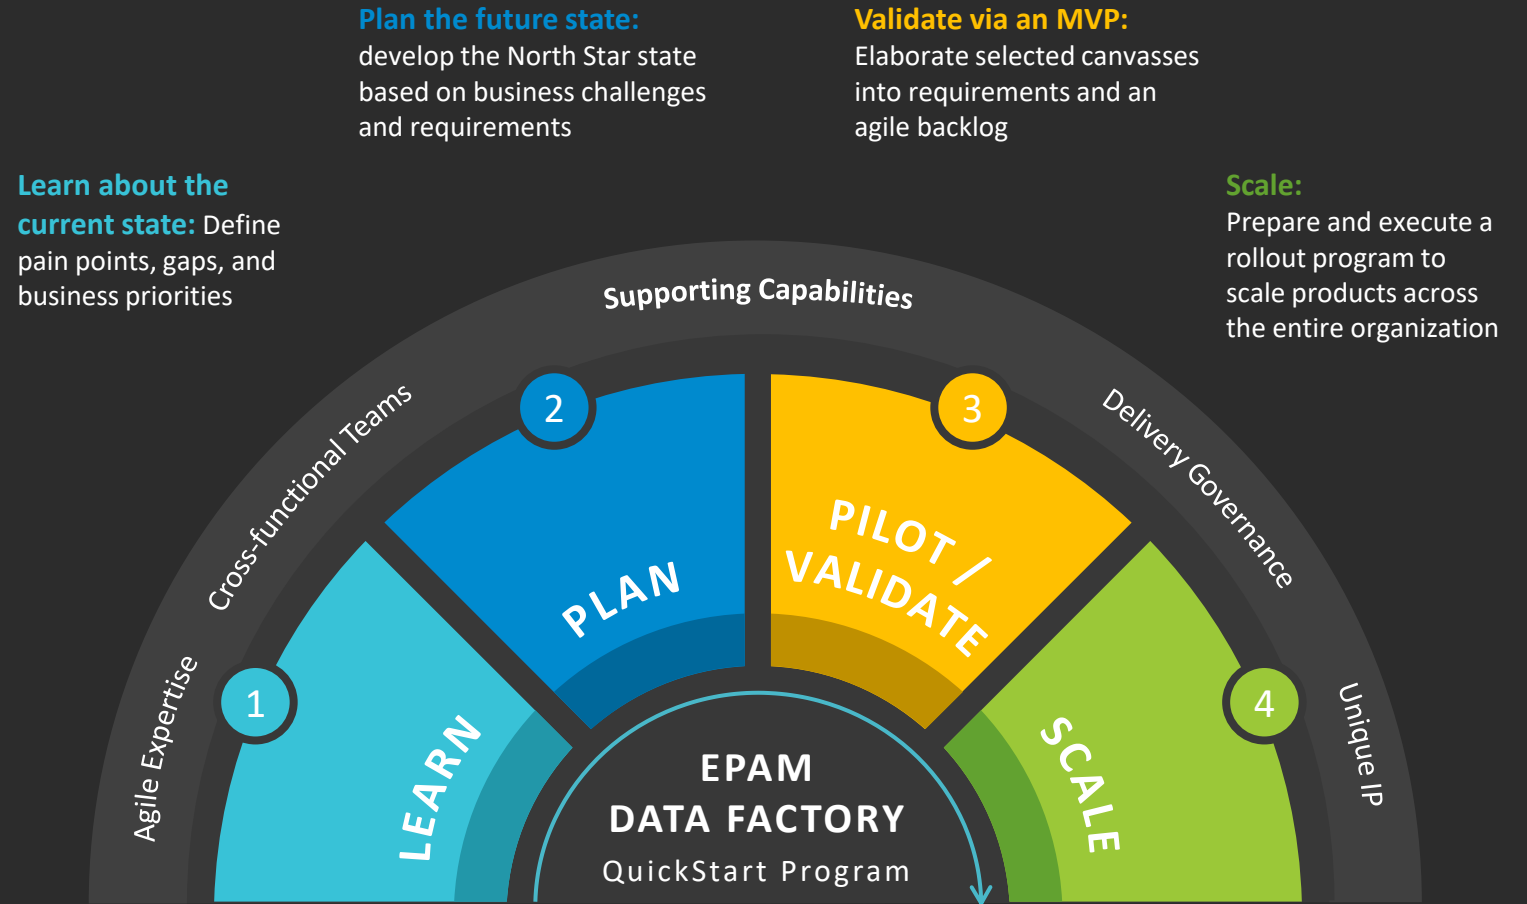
Learn about the current state: Define pain points, gaps, and business priorities

Plan the future state: develop the North Star state based on business challenges and requirements

Validate via an MVP: Elaborate selected canvasses into requirements and an agile backlog

Scale: Prepare and execute a rollout program to scale products across the entire organization

Supporting Capabilities

Agile Expertise

Cross-functional Teams

Delivery Governance

Unique IP

1

LEARN

2

PLAN

3

PILOT / VALIDATE

4

SCALE

EPAM
DATA FACTORY
QuickStart Program